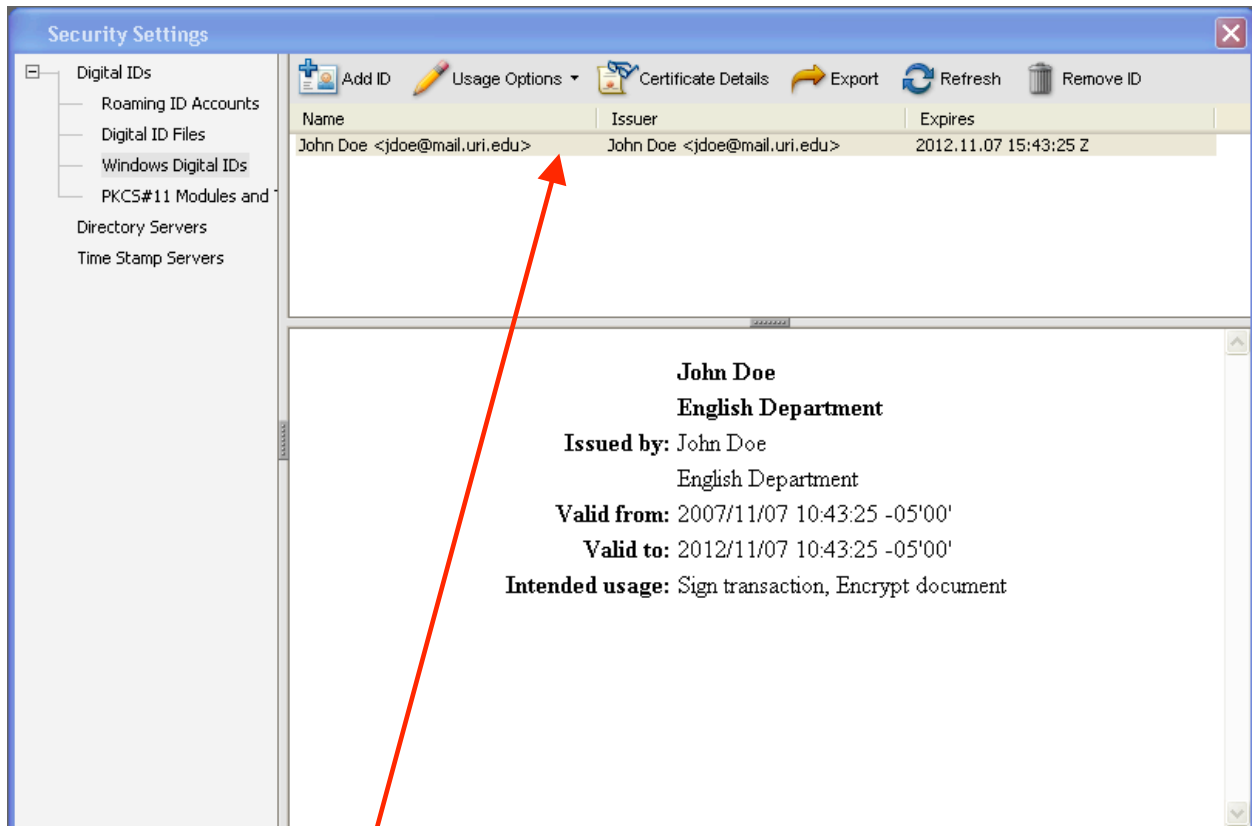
Security Settings

Digital IDs
Roaming ID Accounts
Digital ID Files
Windows Digital IDs
PKCS#11 Modules and T
Directory Servers
Time Stamp Servers

Add ID Usage Options Certificate Details Export Refresh Remove ID

| Name | Issuer | Expires |
|---|---|---|
| John Doe <jdoe@mail.uri.edu> | John Doe <jdoe@mail.uri.edu> | 2012.11.07 15:43:25 Z |

John Doe
English Department
Issued by: John Doe
English Department
Valid from: 2007/11/07 10:43:25 -05'00'
Valid to: 2012/11/07 10:43:25 -05'00'
Intended usage: Sign transaction, Encrypt document